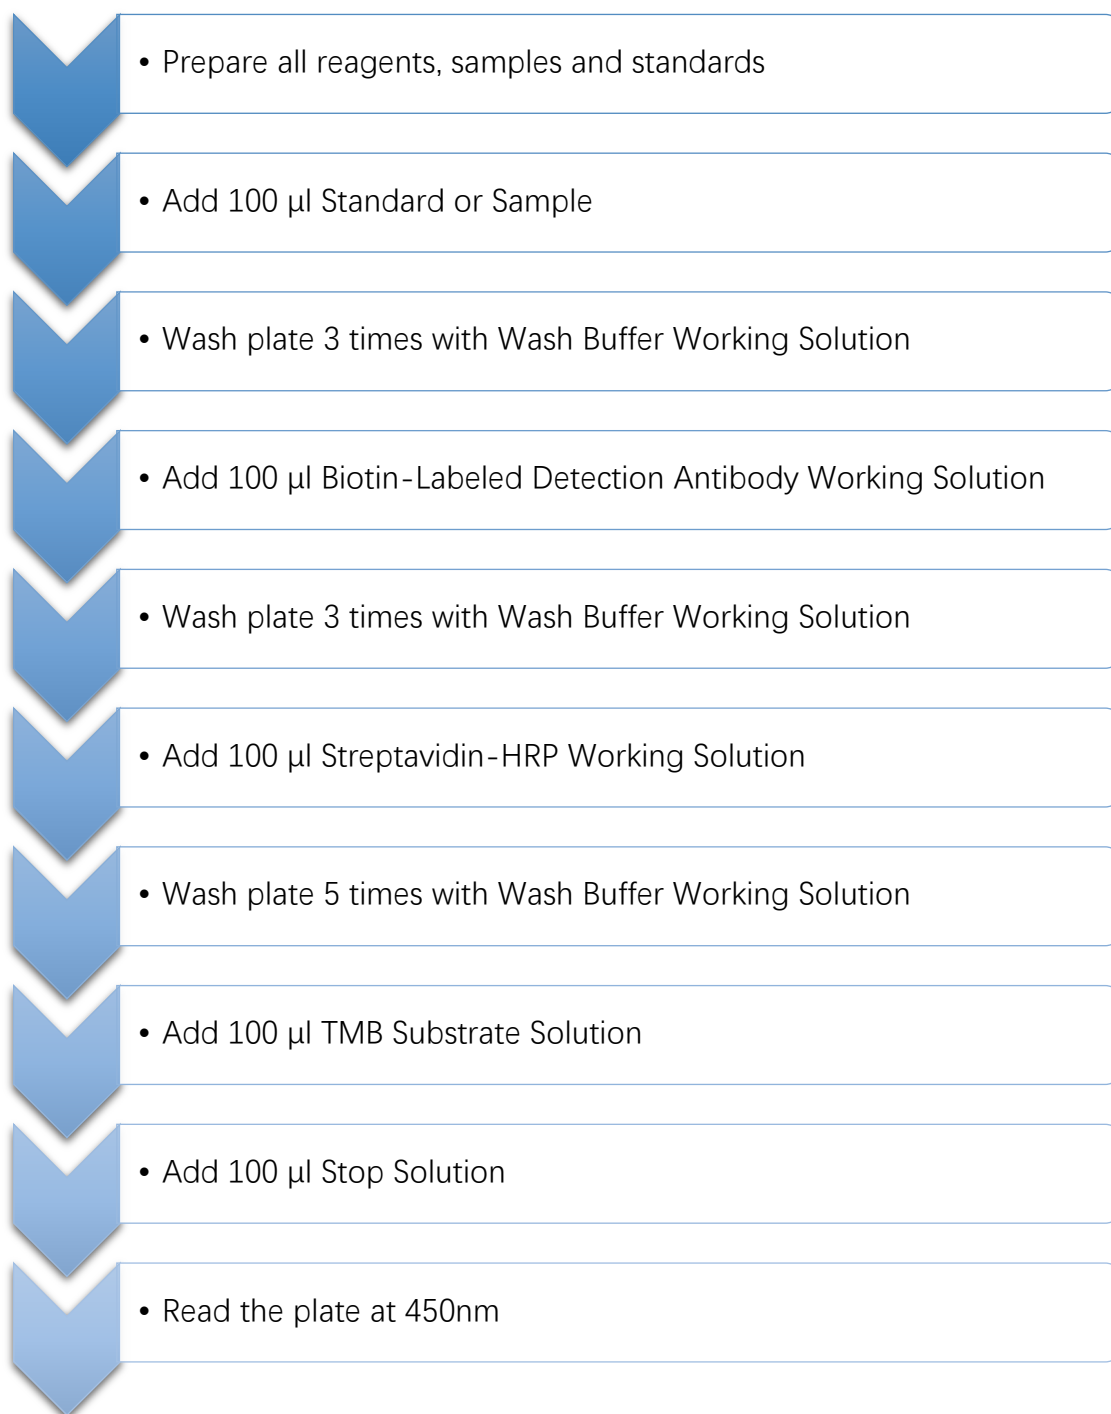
• Prepare all reagents, samples and standards

• Add 100 μl Standard or Sample

• Wash plate 3 times with Wash Buffer Working Solution

• Add 100 μl Biotin-Labeled Detection Antibody Working Solution

• Wash plate 3 times with Wash Buffer Working Solution

• Add 100 μl Streptavidin-HRP Working Solution

• Wash plate 5 times with Wash Buffer Working Solution

• Add 100 μl TMB Substrate Solution

• Add 100 μl Stop Solution

• Read the plate at 450nm